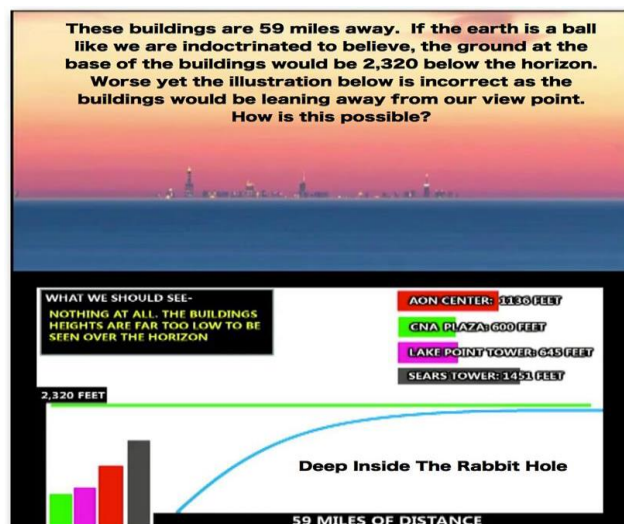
These buildings are 59 miles away. If the earth is a ball like we are indoctrinated to believe, the ground at the base of the buildings would be 2,320 below the horizon. Worse yet the illustration below is incorrect as the buildings would be leaning away from our view point. How is this possible?

WHAT WE SHOULD SEE-
NOTHING AT ALL. THE BUILDINGS HEIGHTS ARE FAR TOO LOW TO BE SEEN OVER THE HORIZON

AON CENTER: 1136 FEET
CNA PLAZA: 600 FEET
LAKE POINT TOWER: 645 FEET
SEARS TOWER: 1451 FEET

2,320 FEET

Deep Inside The Rabbit Hole

59 MILES OF DISTANCE